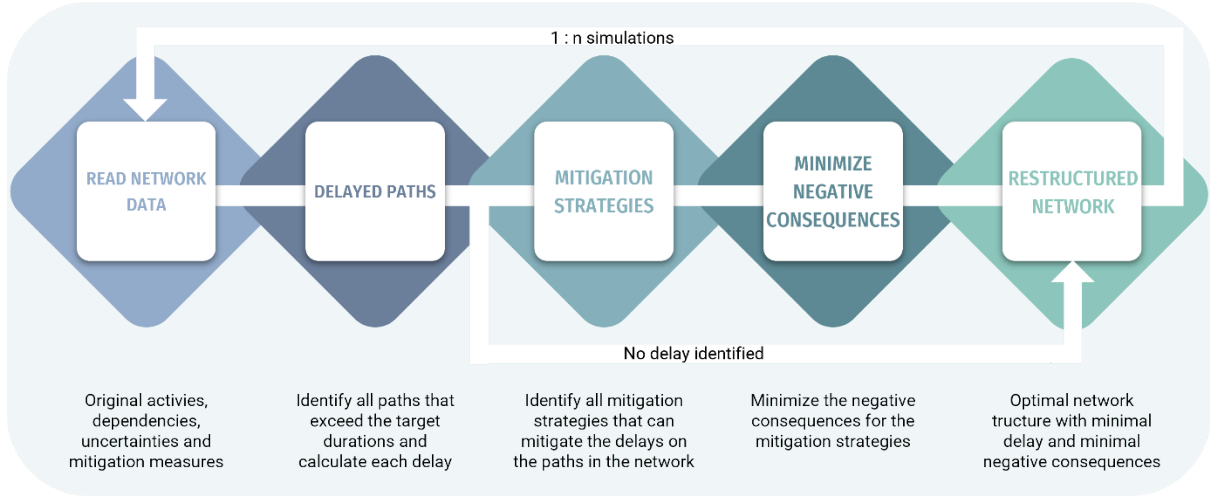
1 : n simulations

READ NETWORK DATA

DELAYED PATHS

MITIGATION STRATEGIES

MINIMIZE NEGATIVE CONSEQUENCES

RESTRUCTURED NETWORK

No delay identified

Original activies, dependencies, uncertainties and mitigation measures

Identify all paths that exceed the target durations and calculate each delay

Identify all mitigation strategies that can mitigate the delays on the paths in the network

Minimize the negative consequences for the mitigation strategies

Optimal network tructure with minimal delay and minimal negative consequences